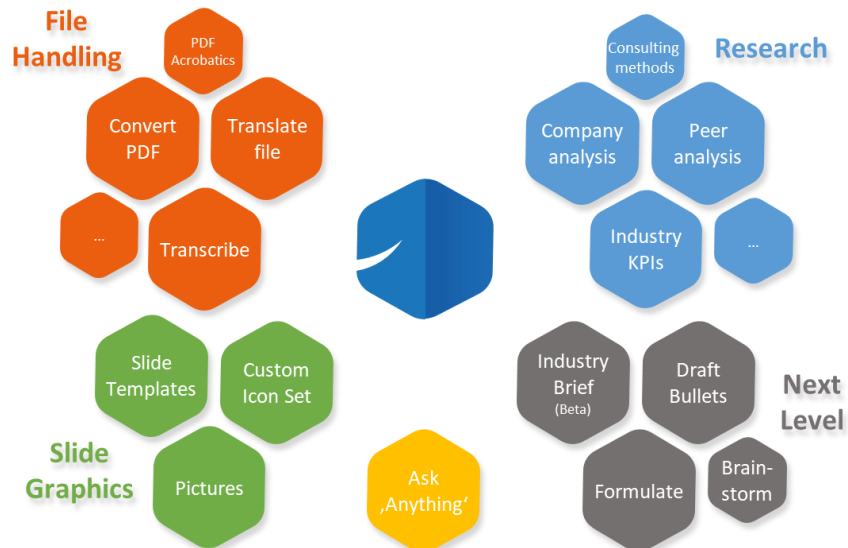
File Handling

PDF Acrobatics

Convert PDF

Translate file

...

Transcribe

Research

Consulting methods

Company analysis

Peer analysis

Industry KPIs

...

Slide Templates

Custom Icon Set

Slide Graphics

Pictures

Ask ‚Anything'

Industry Brief (Beta)

Draft Bullets

Next Level

Formulate

Brainstorm